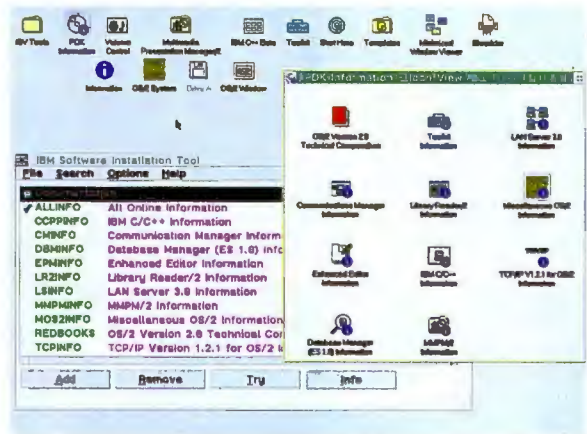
ISV Tools
PDK Information
Volume Control
Multimedia Presentation Manager/2
IBM C++ Beta
Toolkit
Short Menu
Templates
Minimized Window Viewer
Shredder
Information
OS/2 System
Drive A
OS/2 Window

PDK Information - Icon View

OS/2 Version 2.0 Technical Compendium
Toolkit Information
LAN Server 3.0 Information
Communications Manager Information
Library Reader/2 Information
Miscellaneous OS/2 Information
Enhanced Editor Information
IBM C/C++ Information
TCP/IP V1.2.1 for OS/2 Information
Database Manager (ES 1.0) Information
MMPM/2 Information

IBM Software Installation Tool
File Search Options Help
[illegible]
✔ALLINFO All Online Information
CCPPINFO IBM C/C++ Information
CMINFO Communication Manager Inform
DBMINFO Database Manager (ES 1.0) Info
EPMINFO Enhanced Editor Information
LR2INFO Library Reader/2 Information
LSINFO LAN Server 3.0 Information
MMPMINFO MMPM/2 Information
MOS2INFO Miscellaneous OS/2 Information
REDBOOKS OS/2 Version 2.0 Technical Cor
TCPINFO TCP/IP Version 1.2.1 for OS/2 I
Add Remove Try Info